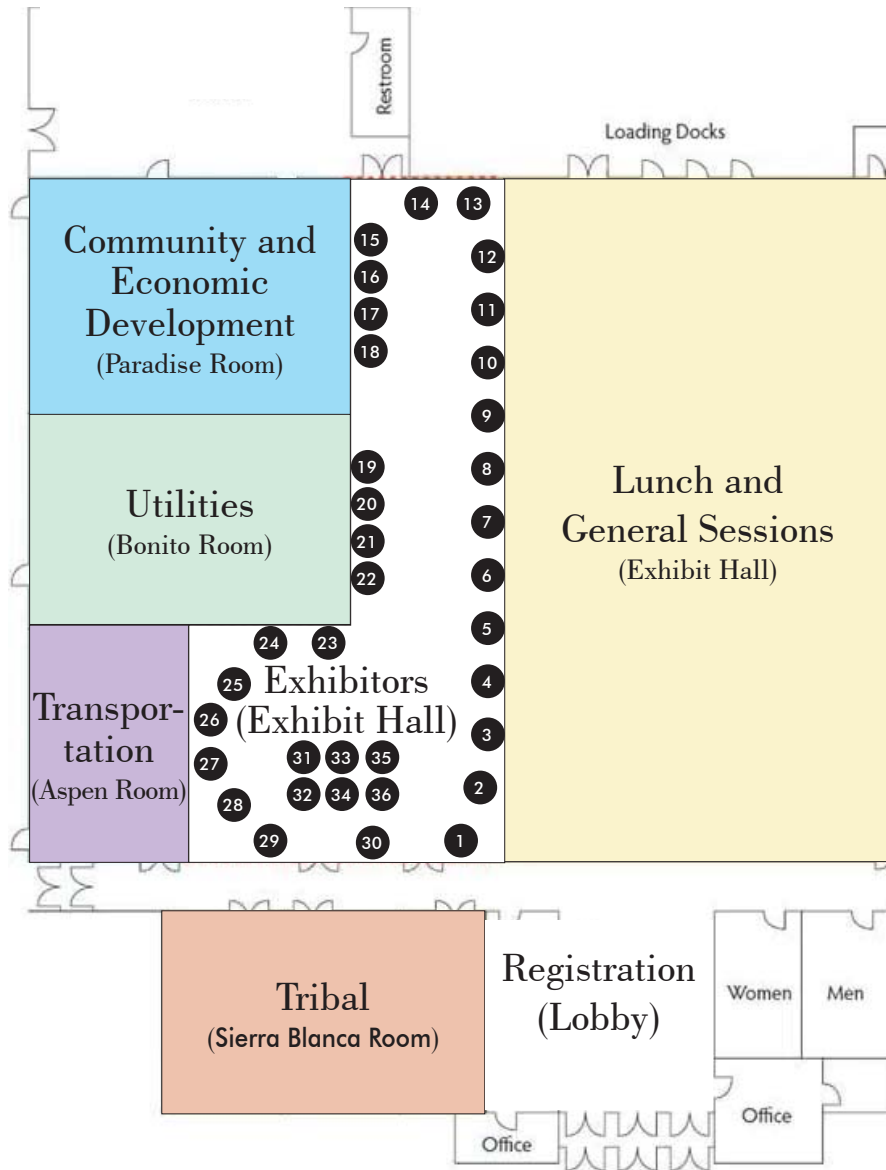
Restroom

Loading Docks

14 13

Community and Economic Development
(Paradise Room)

15
16
17
18

12
11
10
9
8
7
6
5
4
3
2
1

Lunch and General Sessions
(Exhibit Hall)

Utilities
(Bonito Room)

19
20
21
22

24 23

Transportation
(Aspen Room)

25
26
27
28
29

Exhibitors
(Exhibit Hall)

31 33 35
32 34 36
30

Tribal
(Sierra Blanca Room)

Registration
(Lobby)

Women

Men

Office

Office